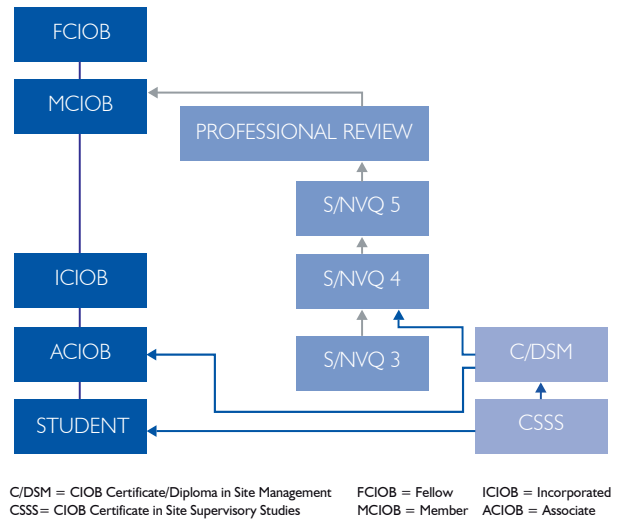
FCIOB

MCIOB

PROFESSIONAL REVIEW

S/NVQ 5

ICIOB

S/NVQ 4

ACIOB

C/DSM

S/NVQ 3

STUDENT

CSSS

C/DSM = CIOB Certificate/Diploma in Site Management
CSSS = CIOB Certificate in Site Supervisory Studies

FCIOB = Fellow
MCIOB = Member

ICIOB = Incorporated
ACIOB = Associate